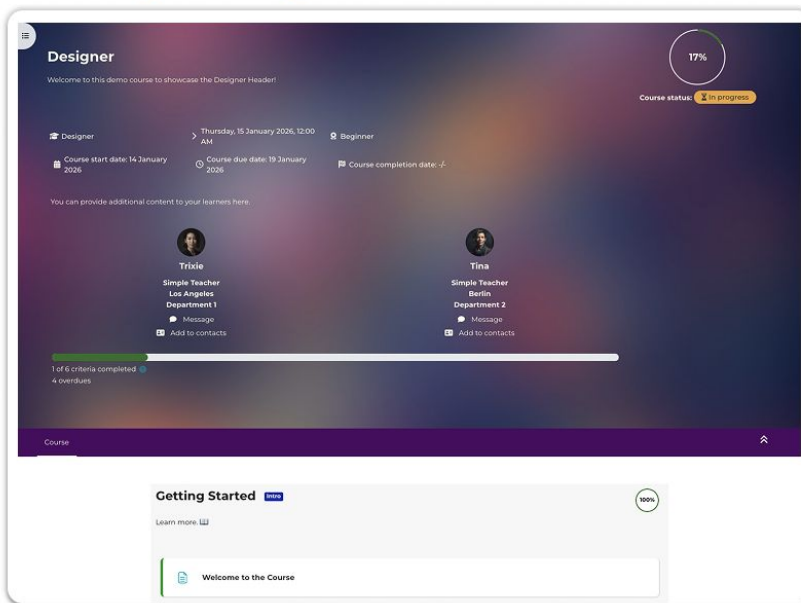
Designer

Welcome to this demo course to showcase the Designer Header!

17%

Course status: In progress

Designer

Thursday, 15 January 2026, 12:00 AM

Beginner

Course start date: 14 January 2026

Course due date: 19 January 2026

Course completion date: -/-

You can provide additional content to your learners here.

Trixie
Simple Teacher
Los Angeles
Department 1
Message
Add to contacts

Tina
Simple Teacher
Berlin
Department 2
Message
Add to contacts

1 of 6 criteria completed
4 overdues

Course

Getting Started Intro

100%

Learn more.

Welcome to the Course